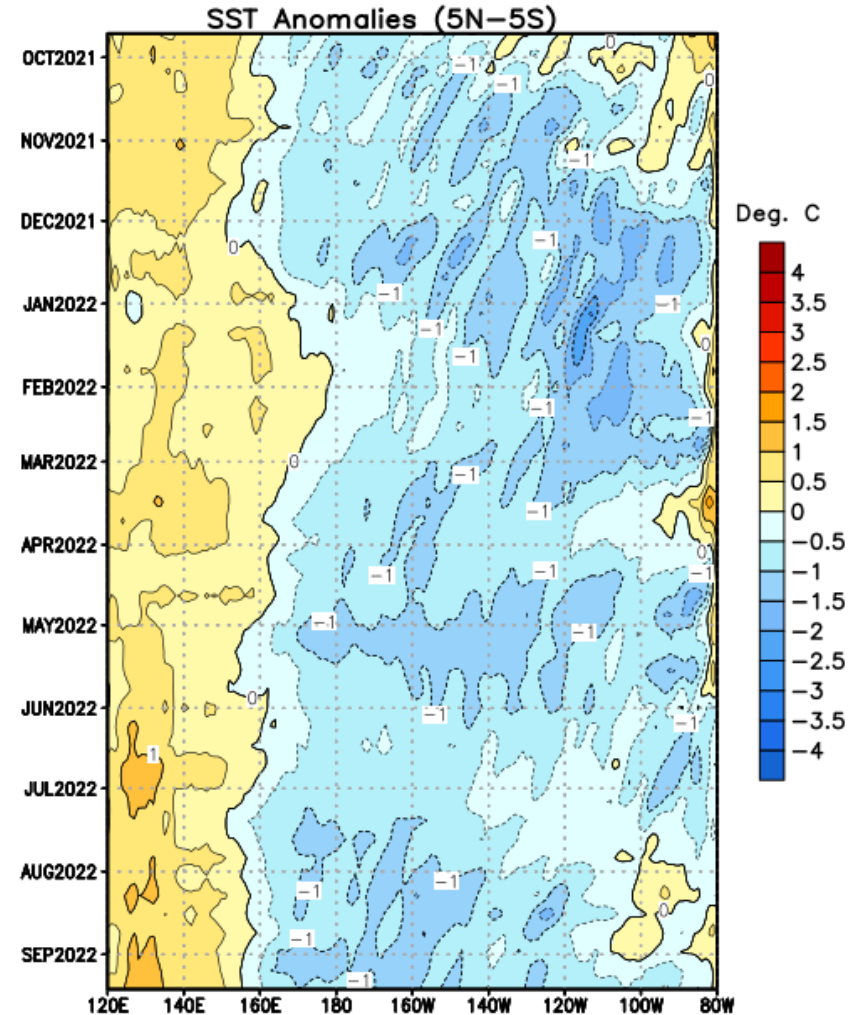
SST Anomalies (5N−5S)

OCT2021
NOV2021
DEC2021
JAN2022
FEB2022
MAR2022
APR2022
MAY2022
JUN2022
JUL2022
AUG2022
SEP2022

120E 140E 160E 180 160W 140W 120W 100W 80W

0 −1 −1 0 −1 −1 0 −1 −1 −1 −1 0 −1 −1 −1 0 −1 −1 −1 −1 0 −1 −1 −1 0 −1 1 −1 −1 −1 0 −1 −1

Deg. C
4
3.5
3
2.5
2
1.5
1
0.5
0
−0.5
−1
−1.5
−2
−2.5
−3
−3.5
−4